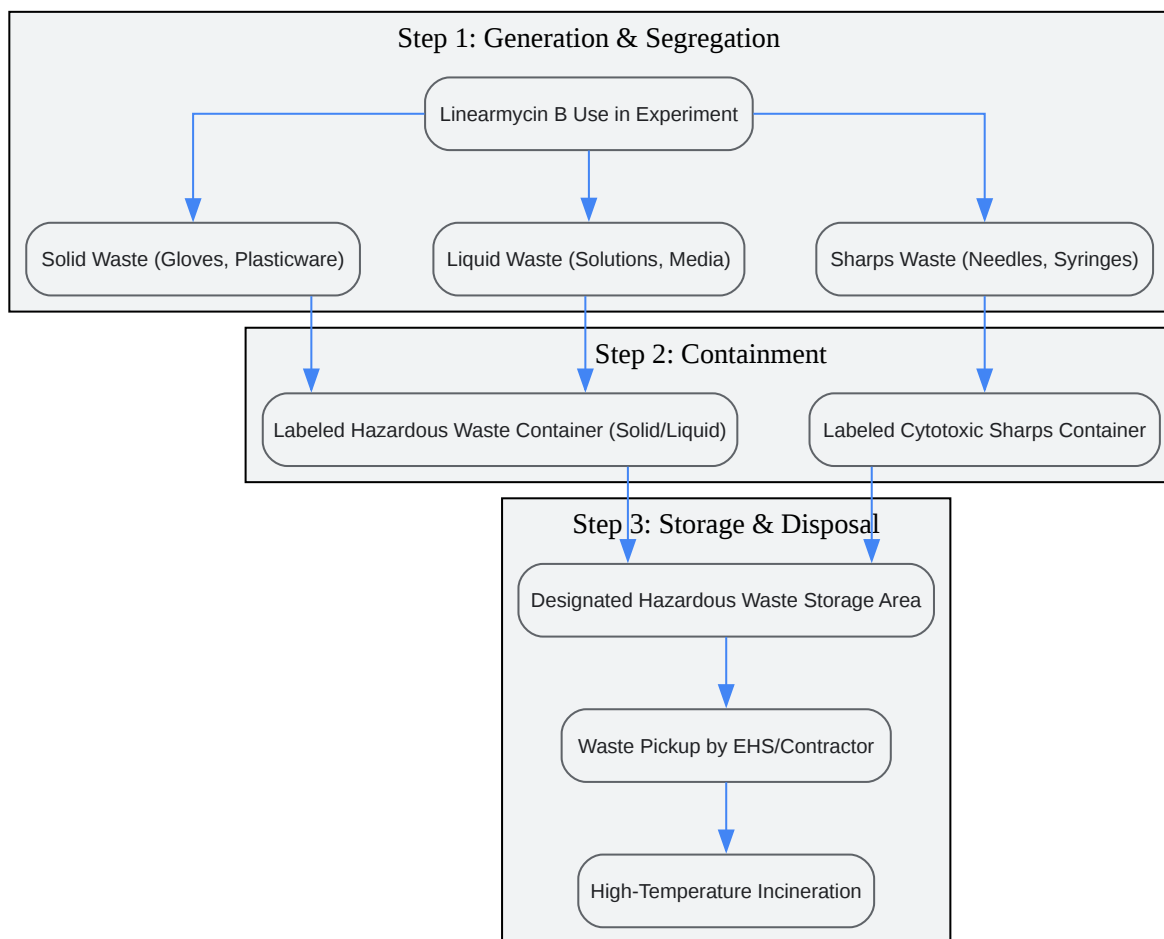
Step 1: Generation & Segregation

Linearmycin B Use in Experiment

Solid Waste (Gloves, Plasticware)

Liquid Waste (Solutions, Media)

Sharps Waste (Needles, Syringes)

Step 2: Containment

Labeled Hazardous Waste Container (Solid/Liquid)

Labeled Cytotoxic Sharps Container

Step 3: Storage & Disposal

Designated Hazardous Waste Storage Area

Waste Pickup by EHS/Contractor

High-Temperature Incineration